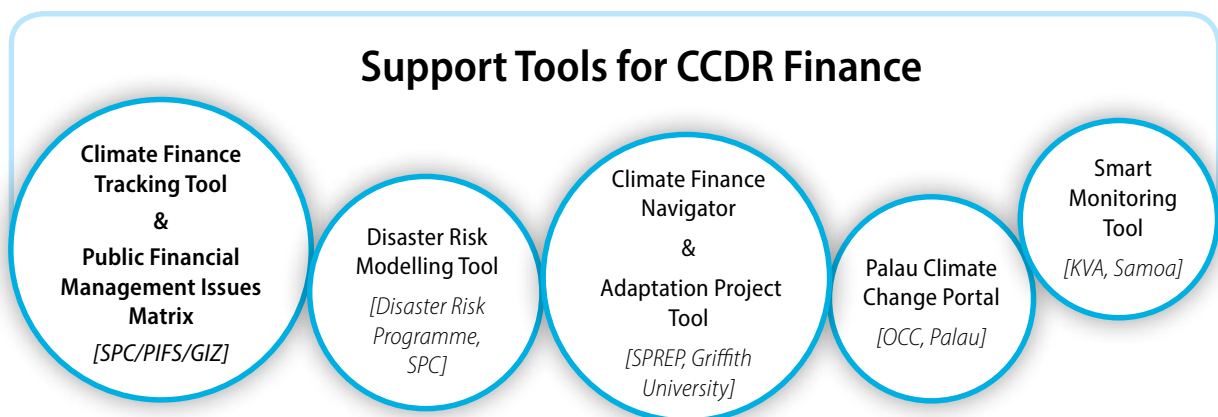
Support Tools for CCDR Finance

Climate Finance Tracking Tool
&
Public Financial Management Issues Matrix
[SPC/PIFS/GIZ]

Disaster Risk Modelling Tool
[Disaster Risk Programme, SPC]

Climate Finance Navigator
&
Adaptation Project Tool
[SPREP, Griffith University]

Palau Climate Change Portal
[OCC, Palau]

Smart Monitoring Tool
[KVA, Samoa]